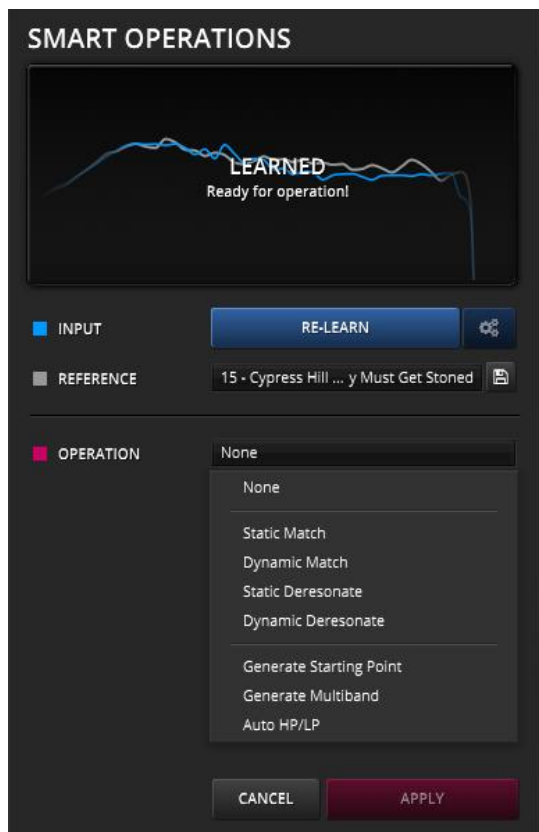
SMART OPERATIONS

LEARNED
Ready for operation!

INPUT
RE-LEARN

REFERENCE
15 - Cypress Hill ... y Must Get Stoned

OPERATION
None

None

Static Match
Dynamic Match
Static Deresonate
Dynamic Deresonate

Generate Starting Point
Generate Multiband
Auto HP/LP

CANCEL
APPLY